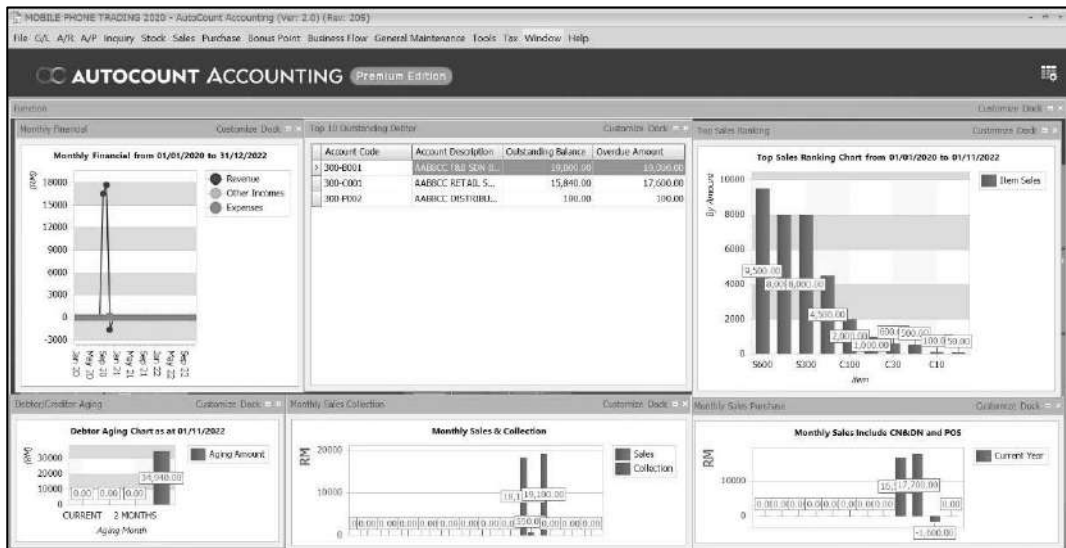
MOBILE PHONE TRADING 2020 - AutoCount Accounting (Ver: 2.0) (Rev: 205)

File G/L A/R A/P Inquiry Stock Sales Purchase Bonus Point Business Flow General Maintenance Tools Tax Window Help

AUTOCOUNT ACCOUNTING Premium Edition

Function

Customize Dock

Monthly Financial

Customize Dock

Monthly Financial from 01/01/2020 to 31/12/2022

(RM)

18000
15000
12000
9000
6000
3000
0
-3000

Revenue
Other Incomes
Expenses

Jan 20 May 20 Sep 20 Jan 21 May 21 Sep 21 Jan 22 May 22 Sep 22

Top 10 Outstanding Debtor

Customize Dock

| Account Code | Account Description | Outstanding Balance | Overdue Amount |
|---|---|---|---|
| 300-B001 | AABBCC T&D SDN B... | 19,000.00 | 19,000.00 |
| 300-C001 | AABBCC RETAIL S... | 15,840.00 | 17,600.00 |
| 300-F002 | AABBCC DISTRIBU... | 100.00 | 100.00 |

Top Sales Ranking

Customize Dock

Top Sales Ranking Chart from 01/01/2020 to 01/11/2022

By Amount

10000
8000
6000
4000
2000
0

Item Sales

9,500.00
8,00
8,000.00
4,500.00
2,000.00
1,000.00
600.00
500.00
100.0
50.00

S600 S300 C100 C30 C10

Item

Debtor/Creditor Aging

Customize Dock

Debtor Aging Chart as at 01/11/2022

(RM)

30000
20000
10000
0

Aging Amount

0.00
0.00
0.00
34,940.00

CURRENT 2 MONTHS

Aging Month

Monthly Sales Collection

Customize Dock

Monthly Sales & Collection

RM

20000
10000
0

Sales
Collection

19,1
19,100.00
350.0

Monthly Sales Purchase

Customize Dock

Monthly Sales Include CN&DN and POS

RM

10000
0

Current Year

15,1
17,700.00
-1,000.00